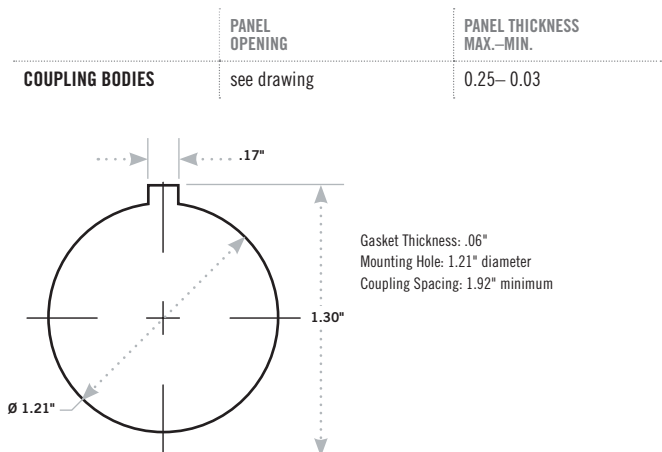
| | PANEL OPENING | PANEL THICKNESS MAX.–MIN. |
|---|---|---|
| COUPLING BODIES | see drawing | 0.25– 0.03 |

.17"

1.30"

Ø 1.21"

Gasket Thickness: .06"
Mounting Hole: 1.21" diameter
Coupling Spacing: 1.92" minimum